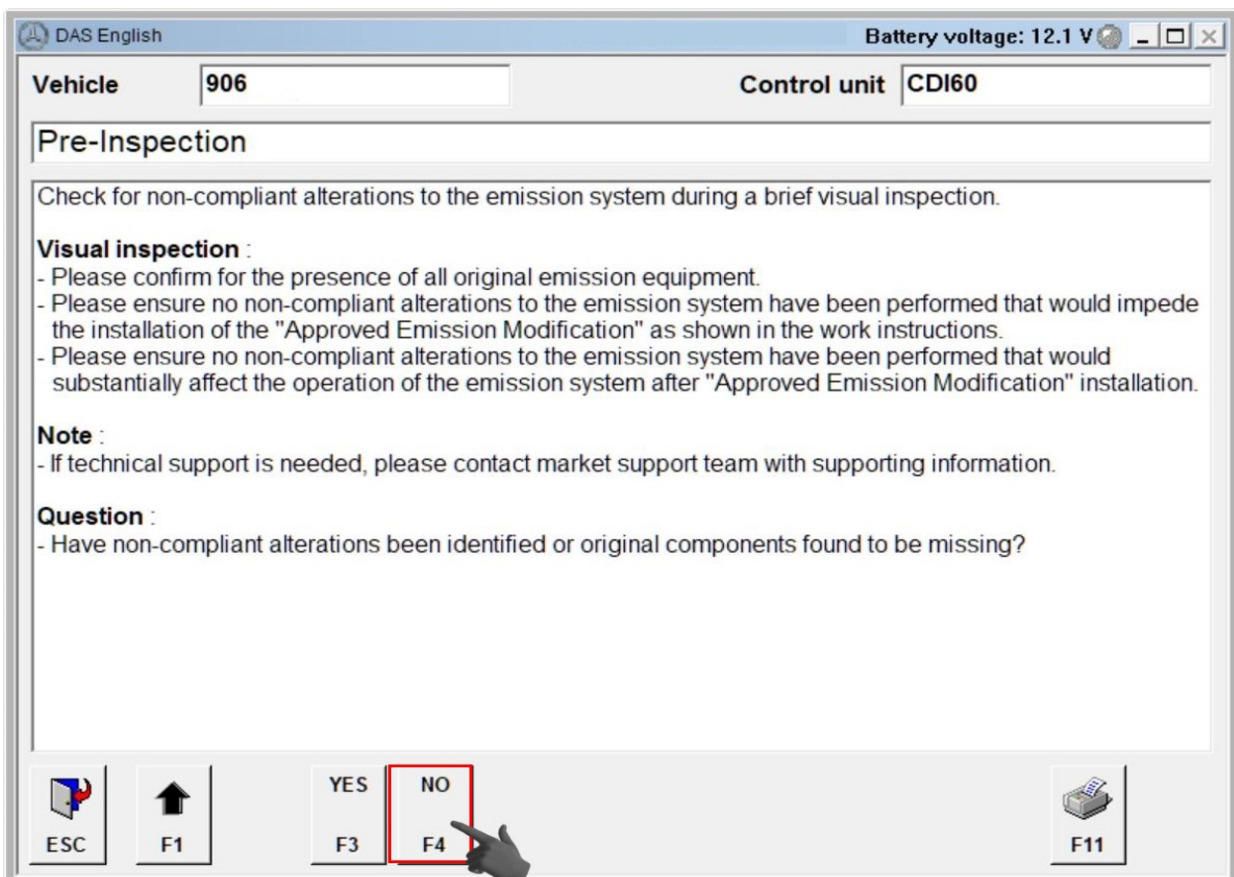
DAS English
Battery voltage: 12.1 V

Vehicle 906
Control unit CDI60

Pre-Inspection

Check for non-compliant alterations to the emission system during a brief visual inspection.

Visual inspection :
- Please confirm for the presence of all original emission equipment.
- Please ensure no non-compliant alterations to the emission system have been performed that would impede the installation of the "Approved Emission Modification" as shown in the work instructions.
- Please ensure no non-compliant alterations to the emission system have been performed that would substantially affect the operation of the emission system after "Approved Emission Modification" installation.

Note :
- If technical support is needed, please contact market support team with supporting information.

Question :
- Have non-compliant alterations been identified or original components found to be missing?

ESC
F1
YES
F3
NO
F4
F11